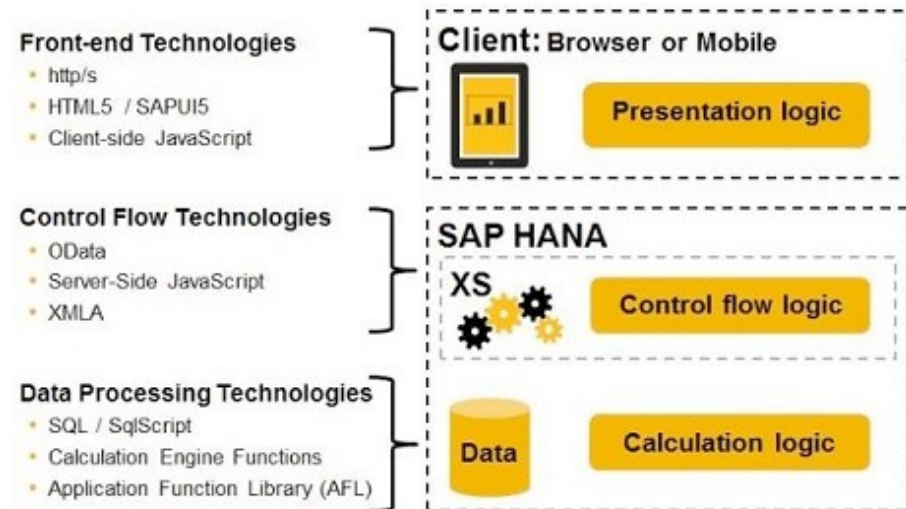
Front-end Technologies
- http/s
- HTML5 / SAPUI5
- Client-side JavaScript

Client: Browser or Mobile

Presentation logic

Control Flow Technologies
- OData
- Server-Side JavaScript
- XMLA

SAP HANA

XS

Control flow logic

Data Processing Technologies
- SQL / SqlScript
- Calculation Engine Functions
- Application Function Library (AFL)

Data

Calculation logic